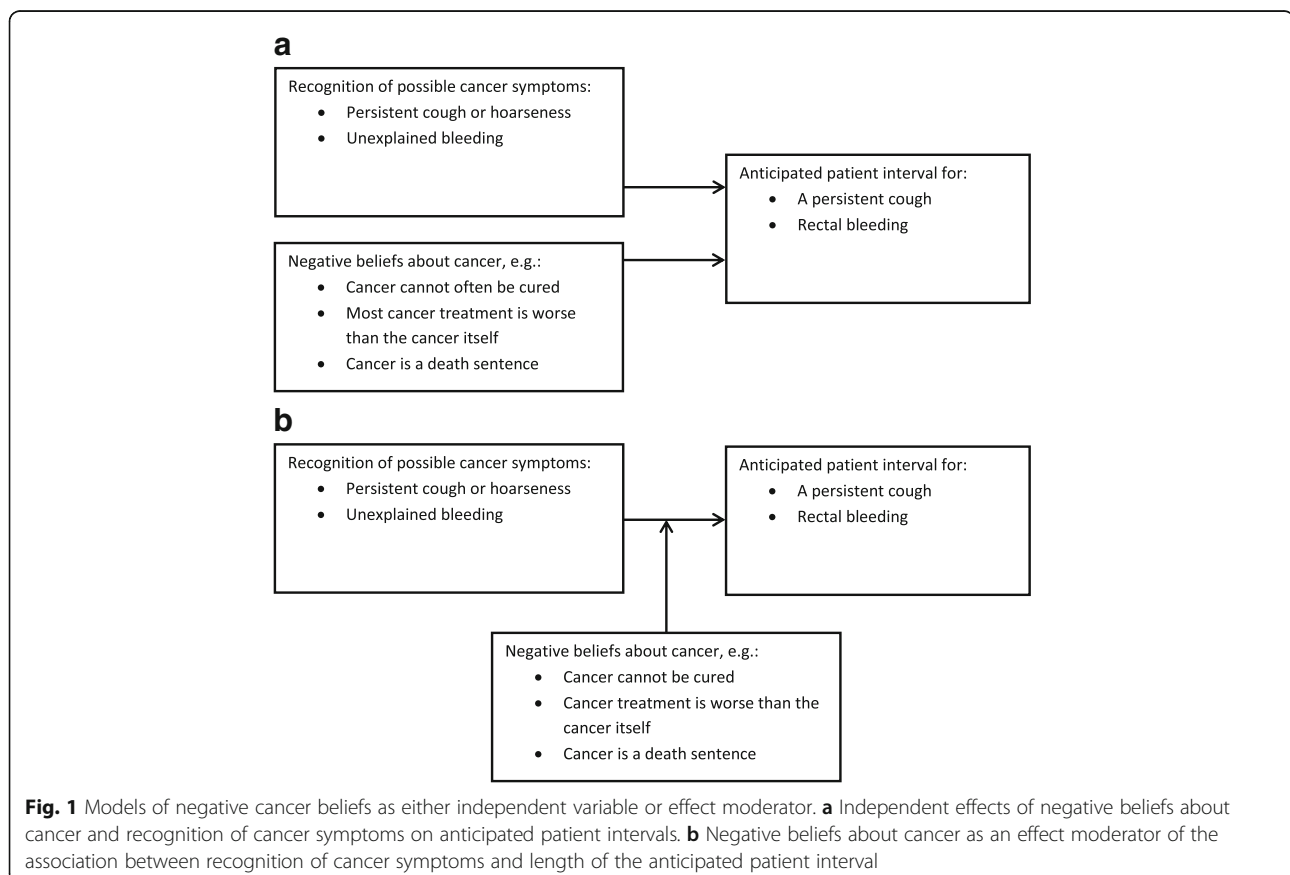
a

Recognition of possible cancer symptoms:
- Persistent cough or hoarseness
- Unexplained bleeding

Anticipated patient interval for:
- A persistent cough
- Rectal bleeding

Negative beliefs about cancer, e.g.:
- Cancer cannot often be cured
- Most cancer treatment is worse than the cancer itself
- Cancer is a death sentence

b

Recognition of possible cancer symptoms:
- Persistent cough or hoarseness
- Unexplained bleeding

Anticipated patient interval for:
- A persistent cough
- Rectal bleeding

Negative beliefs about cancer, e.g.:
- Cancer cannot be cured
- Cancer treatment is worse than the cancer itself
- Cancer is a death sentence

**Fig. 1** Models of negative cancer beliefs as either independent variable or effect moderator. **a** Independent effects of negative beliefs about cancer and recognition of cancer symptoms on anticipated patient intervals. **b** Negative beliefs about cancer as an effect moderator of the association between recognition of cancer symptoms and length of the anticipated patient interval